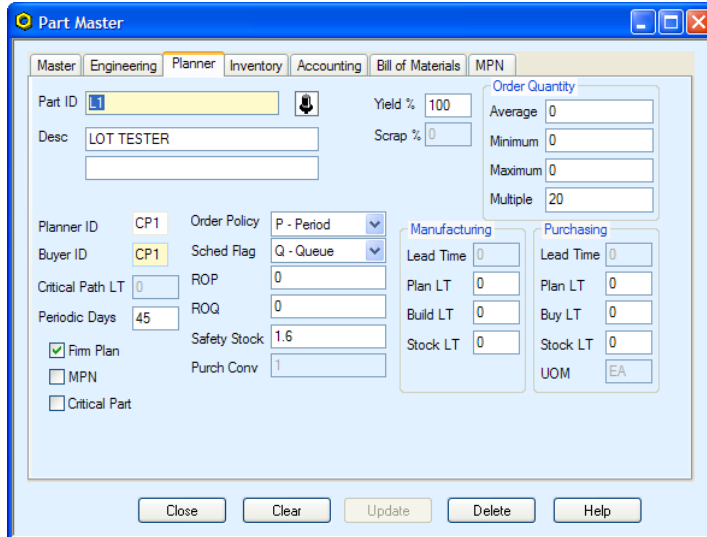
Part Master

Master | Engineering | Planner | Inventory | Accounting | Bill of Materials | MPN

Part ID L1

Desc LOT TESTER

Yield % 100

Scrap % 0

Order Quantity
Average 0
Minimum 0
Maximum 0
Multiple 20

Planner ID CP1
Buyer ID CP1
Critical Path LT 0
Periodic Days 45
Firm Plan
MPN
Critical Part

Order Policy P - Period
Sched Flag Q - Queue
ROP 0
ROQ 0
Safety Stock 1.6
Purch Conv 1

Manufacturing
Lead Time 0
Plan LT 0
Build LT 0
Stock LT 0

Purchasing
Lead Time 0
Plan LT 0
Buy LT 0
Stock LT 0
UOM EA

Close | Clear | Update | Delete | Help